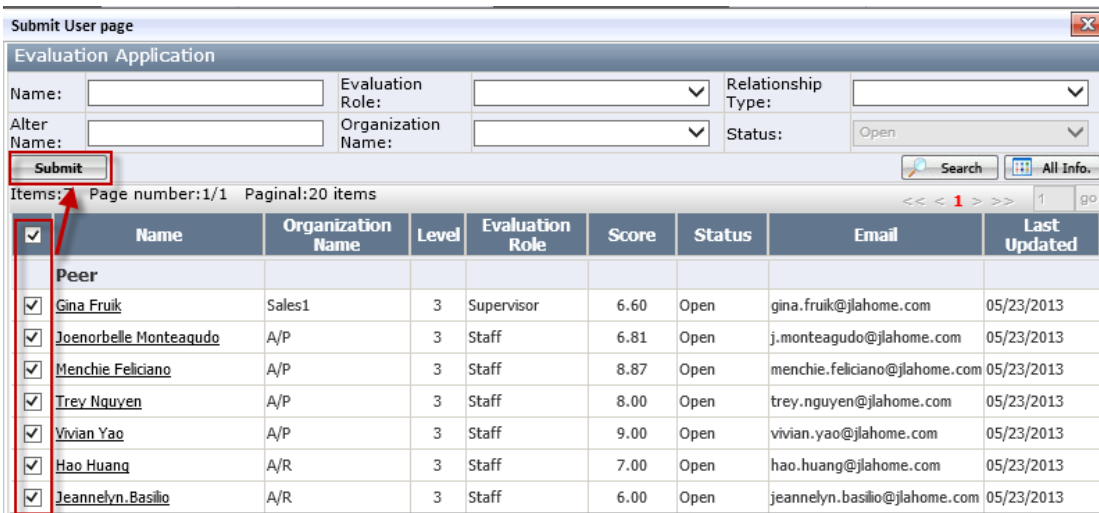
Submit User page

Evaluation Application

Name:
Evaluation Role:
Relationship Type:
Alter Name:
Organization Name:
Status: Open

Submit

Search
All Info.

Items:7 Page number:1/1 Paginal:20 items

<< < 1 > >> 1 go

| | Name | Organization Name | Level | Evaluation Role | Score | Status | Email | Last Updated |
|---|---|---|---|---|---|---|---|---|
| | Peer | | | | | | | |
| ☑ | Gina Fruik | Sales1 | 3 | Supervisor | 6.60 | Open | gina.fruik@jlahome.com | 05/23/2013 |
| ☑ | Joenorbelle Monteagudo | A/P | 3 | Staff | 6.81 | Open | j.monteagudo@jlahome.com | 05/23/2013 |
| ☑ | Menchie Feliciano | A/P | 3 | Staff | 8.87 | Open | menchie.feliciano@jlahome.com | 05/23/2013 |
| ☑ | Trey Nguyen | A/P | 3 | Staff | 8.00 | Open | trey.nguyen@jlahome.com | 05/23/2013 |
| ☑ | Vivian Yao | A/P | 3 | Staff | 9.00 | Open | vivian.yao@jlahome.com | 05/23/2013 |
| ☑ | Hao Huang | A/R | 3 | Staff | 7.00 | Open | hao.huang@jlahome.com | 05/23/2013 |
| ☑ | Jeannelyn.Basilio | A/R | 3 | Staff | 6.00 | Open | jeannelyn.basilio@jlahome.com | 05/23/2013 |